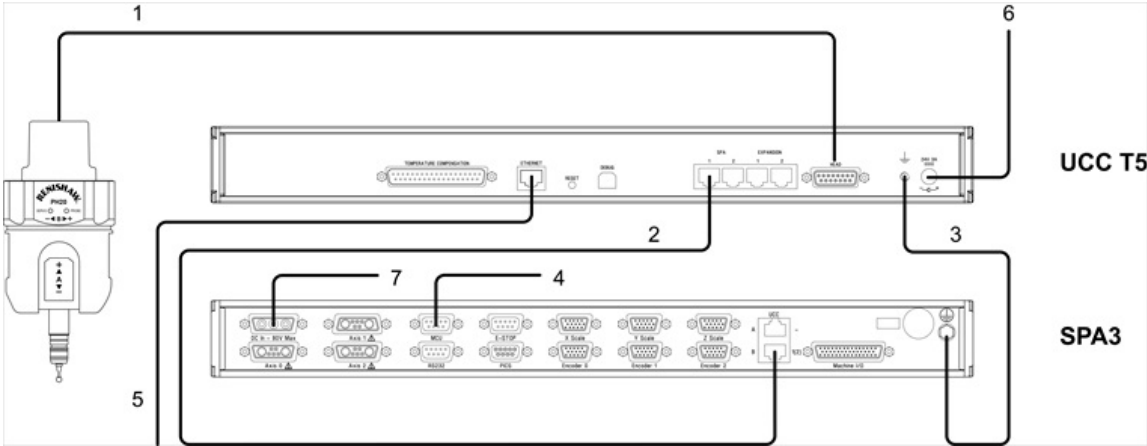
1

6

UCC T5

TEMPERATURE COMPENSATION

ETHERNET

RESET

DEBUG

SPA

1 2

EXPANSION

1 2

HEAD

2

3

7

4

SPA3

DC In - 80V Max

Axis 1

MCU

E-STOP

X Scale

Y Scale

Z Scale

UCC

Axis 0

Axis 2

RS232

PICS

Encoder 0

Encoder 1

Encoder 2

Machine I/O

5

RENISHAW

PH20